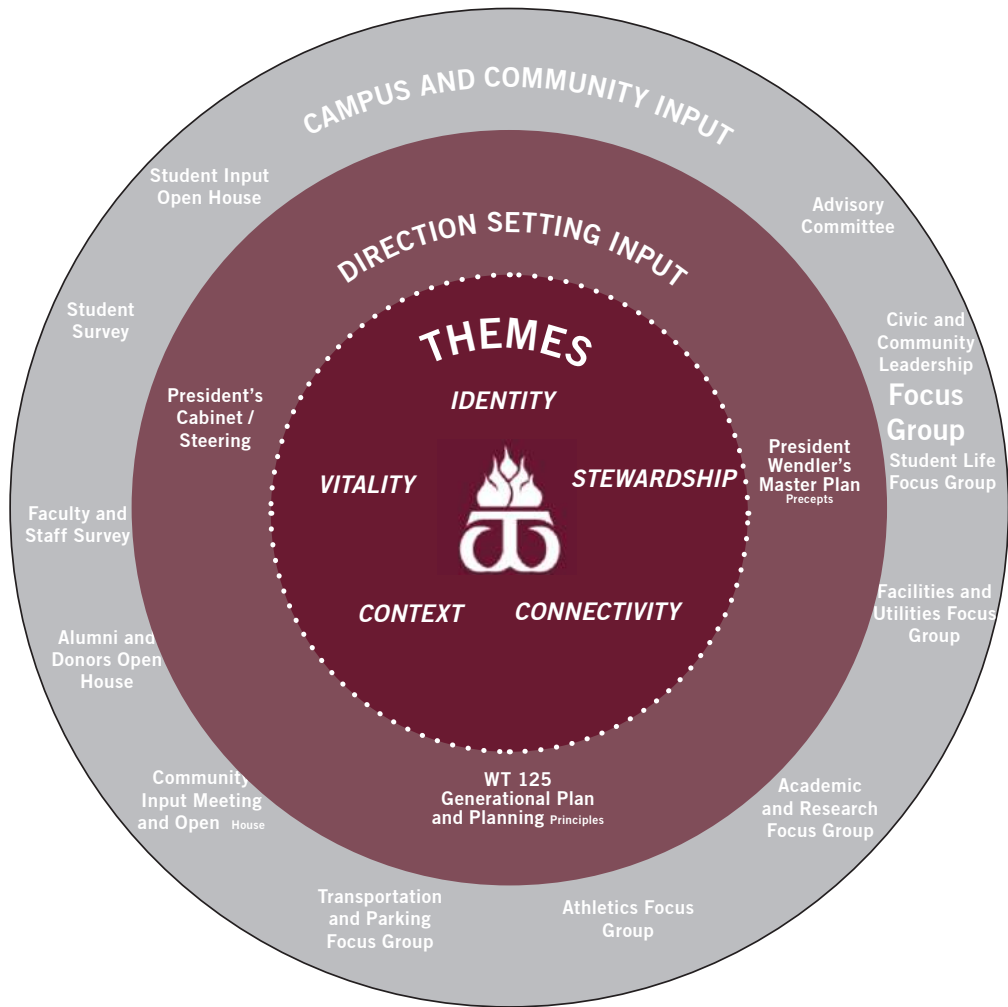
CAMPUS AND COMMUNITY INPUT

Student Input Open House

Advisory Committee

Student Survey

Civic and Community Leadership Focus Group

Student Life Focus Group

Faculty and Staff Survey

Facilities and Utilities Focus Group

Alumni and Donors Open House

Community Input Meeting and Open House

Academic and Research Focus Group

Transportation and Parking Focus Group

Athletics Focus Group

DIRECTION SETTING INPUT

President's Cabinet / Steering

President Wendler's Master Plan Precepts

WT 125 Generational Plan and Planning Principles

THEMES

IDENTITY

VITALITY

STEWARDSHIP

CONTEXT

CONNECTIVITY